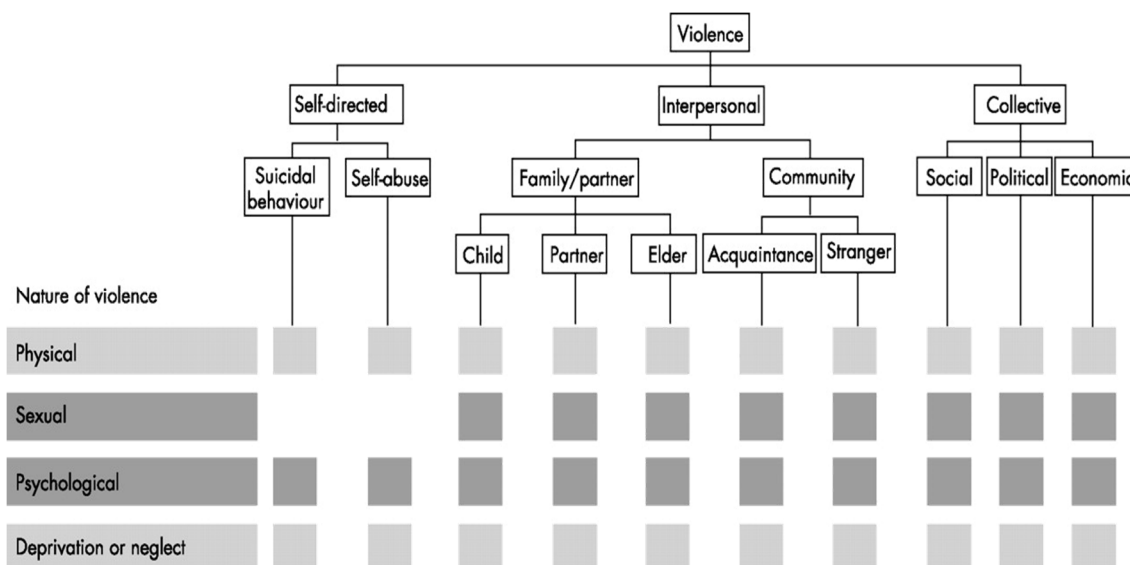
Violence

Self-directed

Interpersonal

Collective

Suicidal behaviour

Self-abuse

Family/partner

Community

Social

Political

Economic

Child

Partner

Elder

Acquaintance

Stranger

Nature of violence

Physical

Sexual

Psychological

Deprivation or neglect